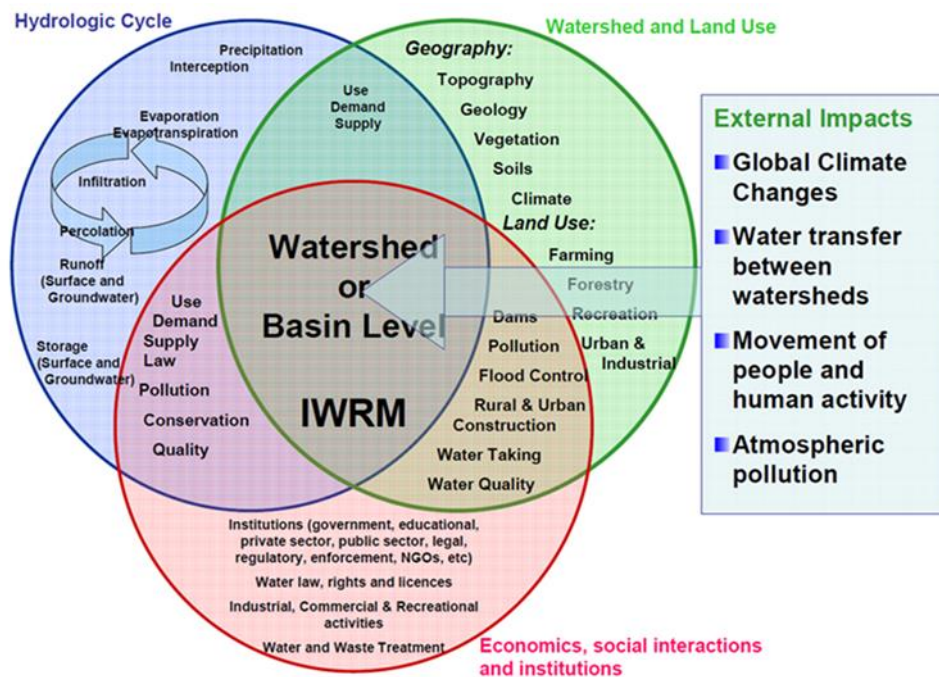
Hydrologic Cycle

Precipitation
Interception

Evaporation
Evapotranspiration

Infiltration

Percolation

Runoff
(Surface and Groundwater)

Storage
(Surface and Groundwater)

Use
Demand
Supply

Watershed and Land Use

Geography:
Topography
Geology
Vegetation
Soils
Climate
Land Use:
Farming
Forestry
Recreation
Urban & Industrial

Watershed or Basin Level

IWRM

Use
Demand
Supply
Law
Pollution
Conservation
Quality

Dams
Pollution
Flood Control
Rural & Urban Construction
Water Taking
Water Quality

Institutions (government, educational, private sector, public sector, legal, regulatory, enforcement, NGOs, etc)

Water law, rights and licences

Industrial, Commercial & Recreational activities

Water and Waste Treatment

Economics, social interactions and institutions

External Impacts
Global Climate Changes
Water transfer between watersheds
Movement of people and human activity
Atmospheric pollution